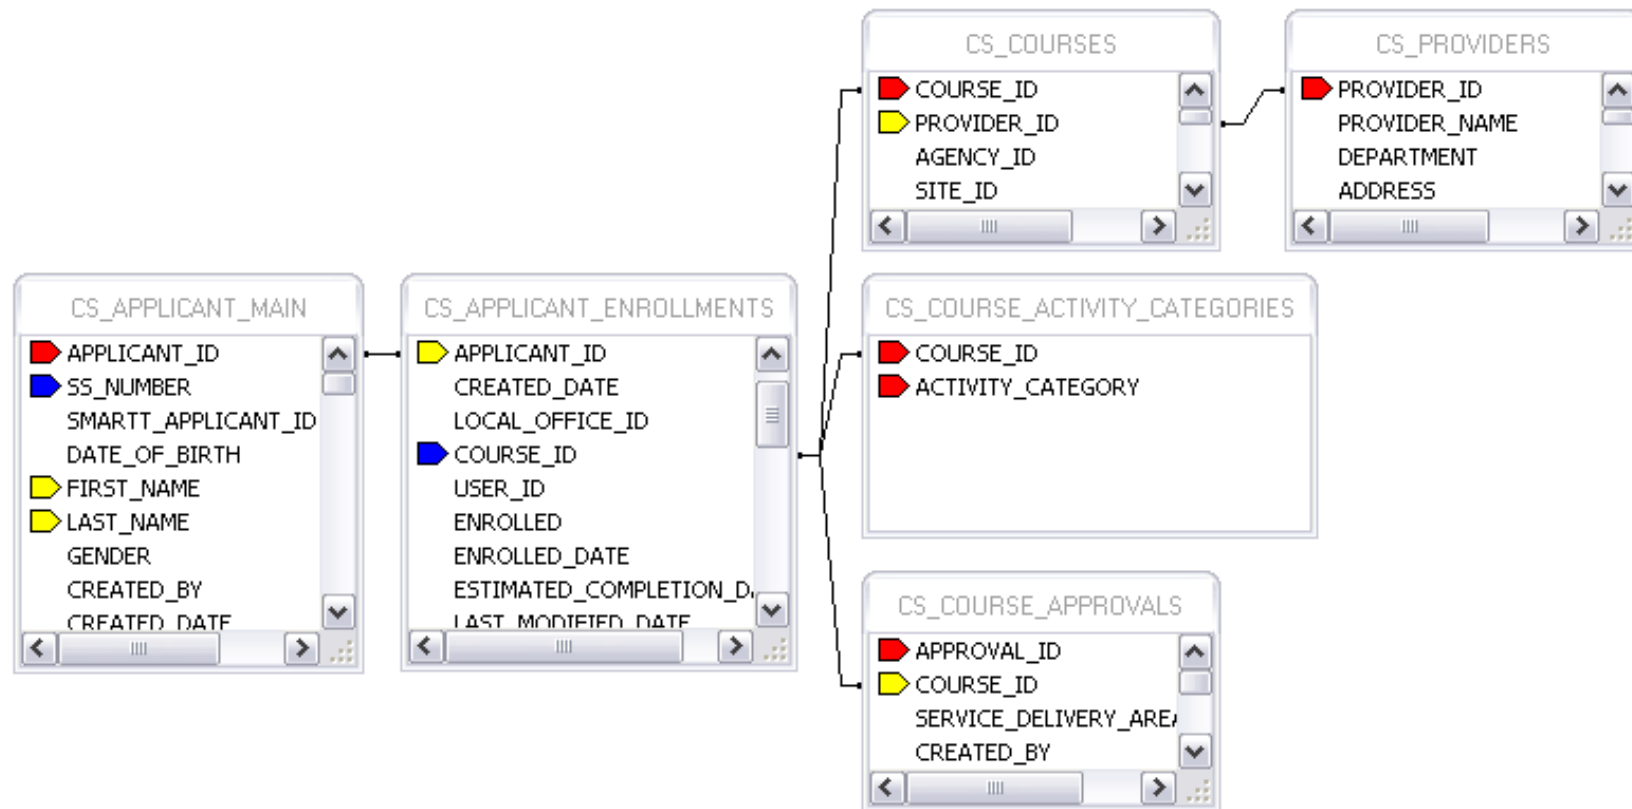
CS_COURSES
COURSE_ID
PROVIDER_ID
AGENCY_ID
SITE_ID

CS_PROVIDERS
PROVIDER_ID
PROVIDER_NAME
DEPARTMENT
ADDRESS

CS_APPLICANT_MAIN
APPLICANT_ID
SS_NUMBER
SMARTT_APPLICANT_ID
DATE_OF_BIRTH
FIRST_NAME
LAST_NAME
GENDER
CREATED_BY
CREATED_DATE

CS_APPLICANT_ENROLLMENTS
APPLICANT_ID
CREATED_DATE
LOCAL_OFFICE_ID
COURSE_ID
USER_ID
ENROLLED
ENROLLED_DATE
ESTIMATED_COMPLETION_D
LAST_MODIFIED_DATE

CS_COURSE_ACTIVITY_CATEGORIES
COURSE_ID
ACTIVITY_CATEGORY

CS_COURSE_APPROVALS
APPROVAL_ID
COURSE_ID
SERVICE_DELIVERY_ARE
CREATED_BY